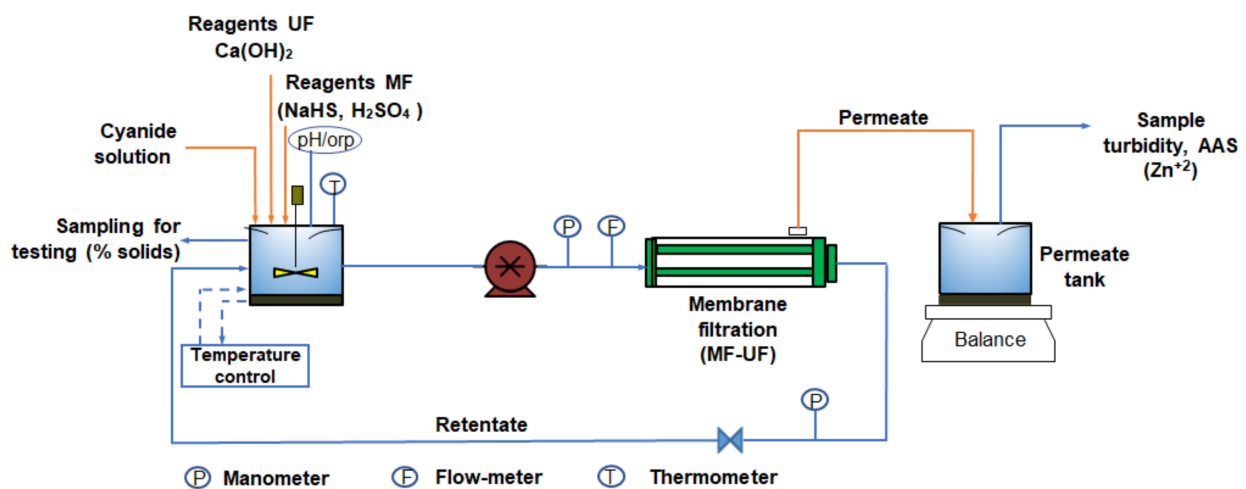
Reagents UF
$Ca(OH)_2$

Reagents MF
($NaHS$, $H_2SO_4$ )

Cyanide solution

pH/orp

T

Sampling for testing (% solids)

Temperature control

P

F

Membrane filtration (MF-UF)

Permeate

Sample turbidity, AAS ($Zn^{+2}$)

Permeate tank

Balance

P

Retentate

P Manometer F Flow-meter T Thermometer